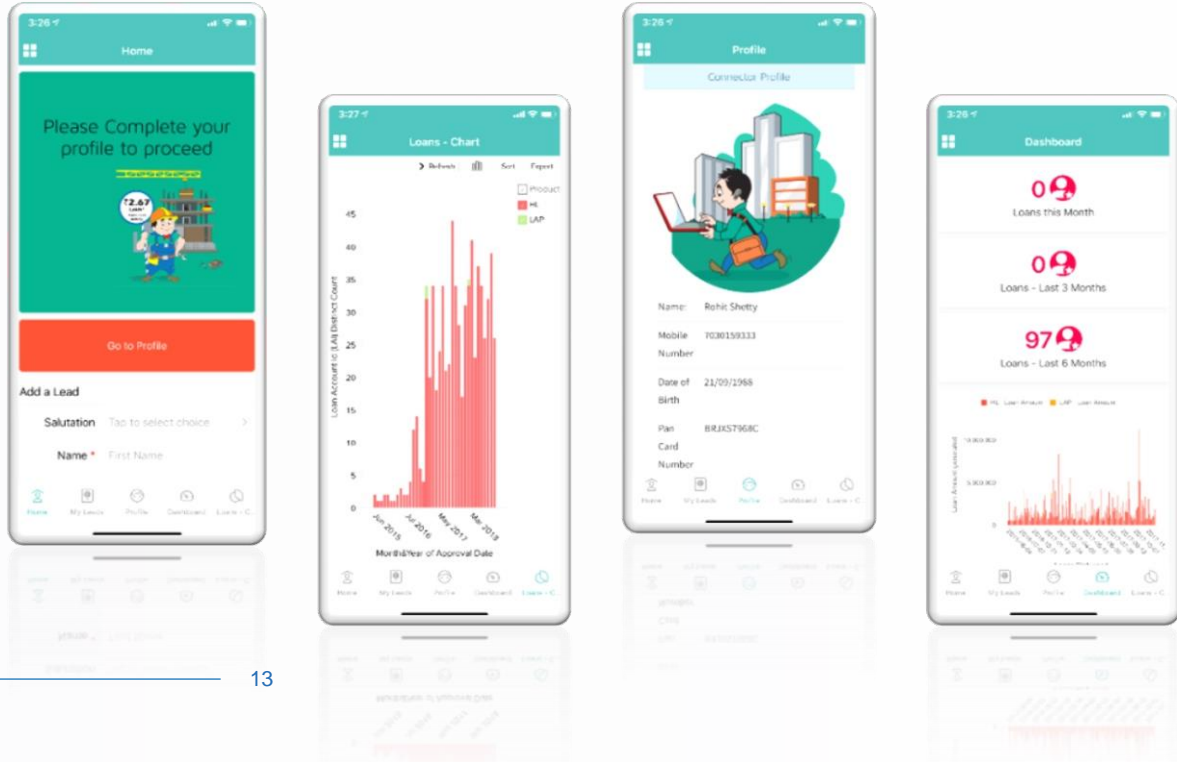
3:26

Home

Please Complete your profile to proceed

₹2.67

Go to Profile

Add a Lead

Salutation Tap to select choice >

Name * First Name

Home My Leads Profile Dashboard Loans - C

3:27

Loans - Chart

Refresh Sort Export

Product
HL
LAP

45
40
35
30
25
20
15
10
5
0

Loan Account Id (LA) Distinct Count

Jun 2015 Jul 2016 May 2017 Mar 2018

Month&Year of Approval Date

Home My Leads Profile Dashboard Loans - C

3:26

Profile

Connector Profile

Name: Rohit Shetty

Mobile Number 7030159333

Date of Birth 21/09/1968

Pan Card Number BRJXS7968C

Home My Leads Profile Dashboard Loans - C

3:26

Dashboard

0
Loans this Month

0
Loans - Last 3 Months

97
Loans - Last 6 Months

HL - Loan Amount LAP - Loan Amount

10,000,000
5,000,000
0

Loan Amount (allocated)

Home My Leads Profile Dashboard Loans - C

13